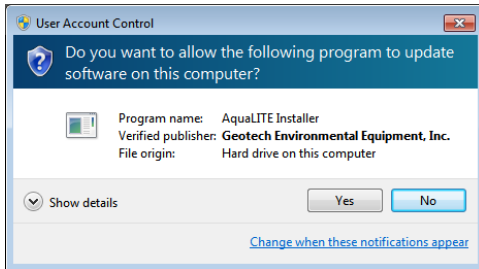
User Account Control

Do you want to allow the following program to update software on this computer?

Program name: AquaLITE Installer
Verified publisher: Geotech Environmental Equipment, Inc.
File origin: Hard drive on this computer

Show details

Yes

No

Change when these notifications appear